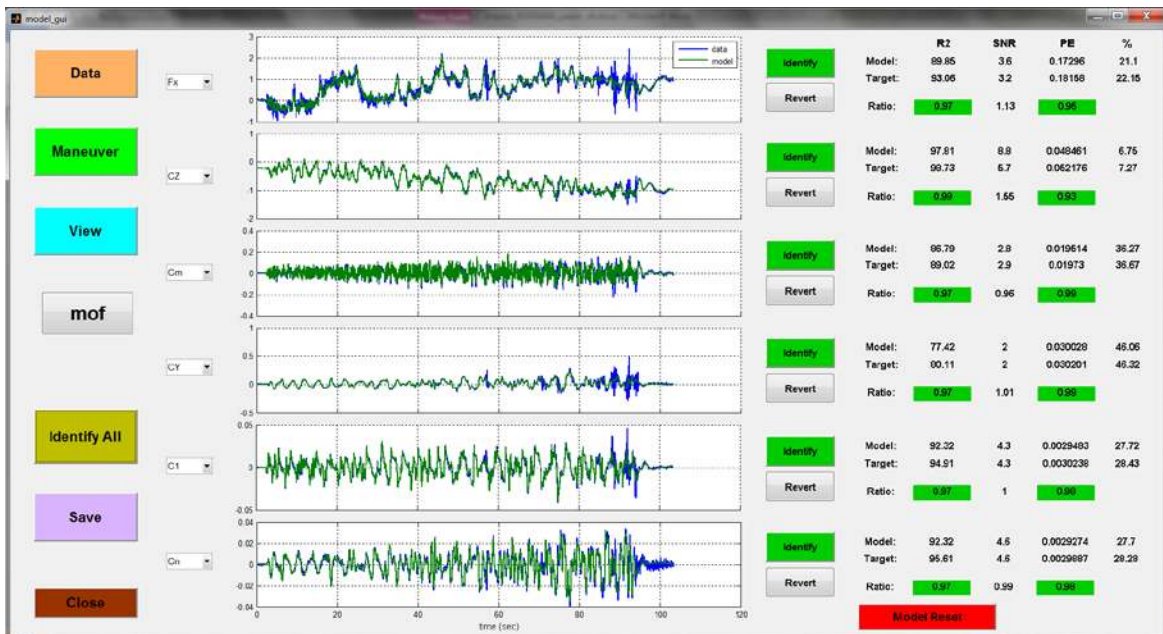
model_gui

Data

Maneuver

View

mof

Identify All

Save

Close

Fx

CZ

Cm

CY

Cl

Cn

data
model

2
1
0
-1

1
0
-1
-2

0.4
0.2
0
-0.2
-0.4

1
0.5
0
-0.5

0.05
0
-0.05

0.04
0.02
0
-0.02
-0.04

0 20 40 60 80 100 120
time (sec)

Identify
Revert

| | R2 | SNR | PE | % |
|---|---|---|---|---|
| Model: | 89.85 | 3.6 | 0.17296 | 21.1 |
| Target: | 93.06 | 3.2 | 0.18158 | 22.15 |
| Ratio: | 0.97 | 1.13 | 0.95 | |

Identify
Revert

| | | | | |
|---|---|---|---|---|
| Model: | 97.81 | 8.8 | 0.048461 | 6.75 |
| Target: | 98.73 | 5.7 | 0.052176 | 7.27 |
| Ratio: | 0.99 | 1.55 | 0.93 | |

Identify
Revert

| | | | | |
|---|---|---|---|---|
| Model: | 86.79 | 2.8 | 0.019614 | 36.27 |
| Target: | 89.02 | 2.9 | 0.01973 | 36.67 |
| Ratio: | 0.97 | 0.96 | 0.99 | |

Identify
Revert

| | | | | |
|---|---|---|---|---|
| Model: | 77.42 | 2 | 0.030028 | 46.06 |
| Target: | 80.11 | 2 | 0.030201 | 46.32 |
| Ratio: | 0.97 | 1.01 | 0.99 | |

Identify
Revert

| | | | | |
|---|---|---|---|---|
| Model: | 92.32 | 4.3 | 0.0029483 | 27.72 |
| Target: | 94.91 | 4.3 | 0.0030238 | 28.43 |
| Ratio: | 0.97 | 1 | 0.98 | |

Identify
Revert

| | | | | |
|---|---|---|---|---|
| Model: | 92.32 | 4.5 | 0.0029274 | 27.7 |
| Target: | 95.61 | 4.5 | 0.0029887 | 28.28 |
| Ratio: | 0.97 | 0.99 | 0.98 | |

Model Reset